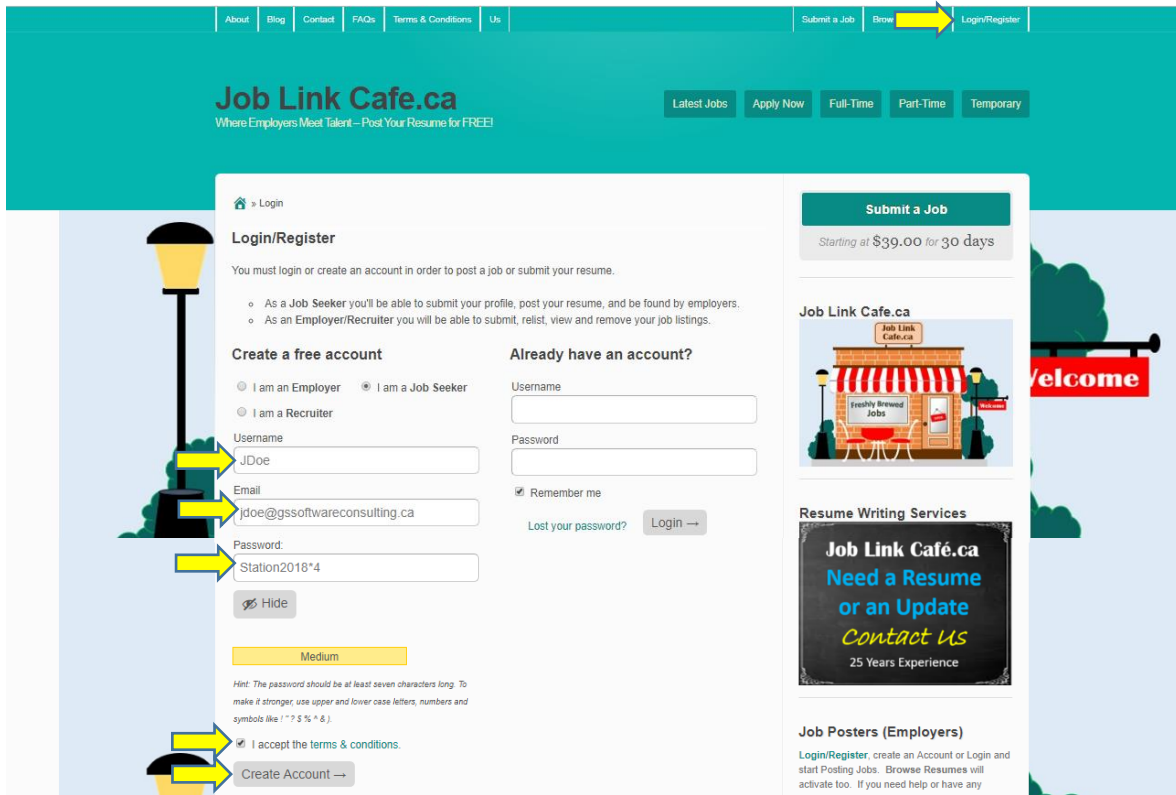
About | Blog | Contact | FAQs | Terms & Conditions | Us

Submit a Job | Brow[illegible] | Login/Register

Job Link Cafe.ca
Where Employers Meet Talent – Post Your Resume for FREE!

Latest Jobs | Apply Now | Full-Time | Part-Time | Temporary

» Login

Login/Register

You must login or create an account in order to post a job or submit your resume.

- As a **Job Seeker** you'll be able to submit your profile, post your resume, and be found by employers.
- As an **Employer/Recruiter** you will be able to submit, relist, view and remove your job listings.

Create a free account

I am an Employer
I am a Job Seeker
I am a Recruiter

Username
JDoe

Email
jdoe@gssoftwareconsulting.ca

Password:
Station2018*4

Hide

Medium

Hint: The password should be at least seven characters long. To make it stronger, use upper and lower case letters, numbers and symbols like ! " ? $ % ^ & ).

I accept the terms & conditions.

Create Account →

Already have an account?

Username

Password

Remember me

Lost your password?

Login →

Submit a Job
Starting at $39.00 for 30 days

Job Link Cafe.ca

Job Link Cafe.ca
Freshly Brewed Jobs
Welcome

Welcome

Resume Writing Services

Job Link Café.ca
Need a Resume or an Update
Contact Us
25 Years Experience

Job Posters (Employers)

**Login/Register**, create an Account or Login and start Posting Jobs. **Browse Resumes** will activate too. If you need help or have any